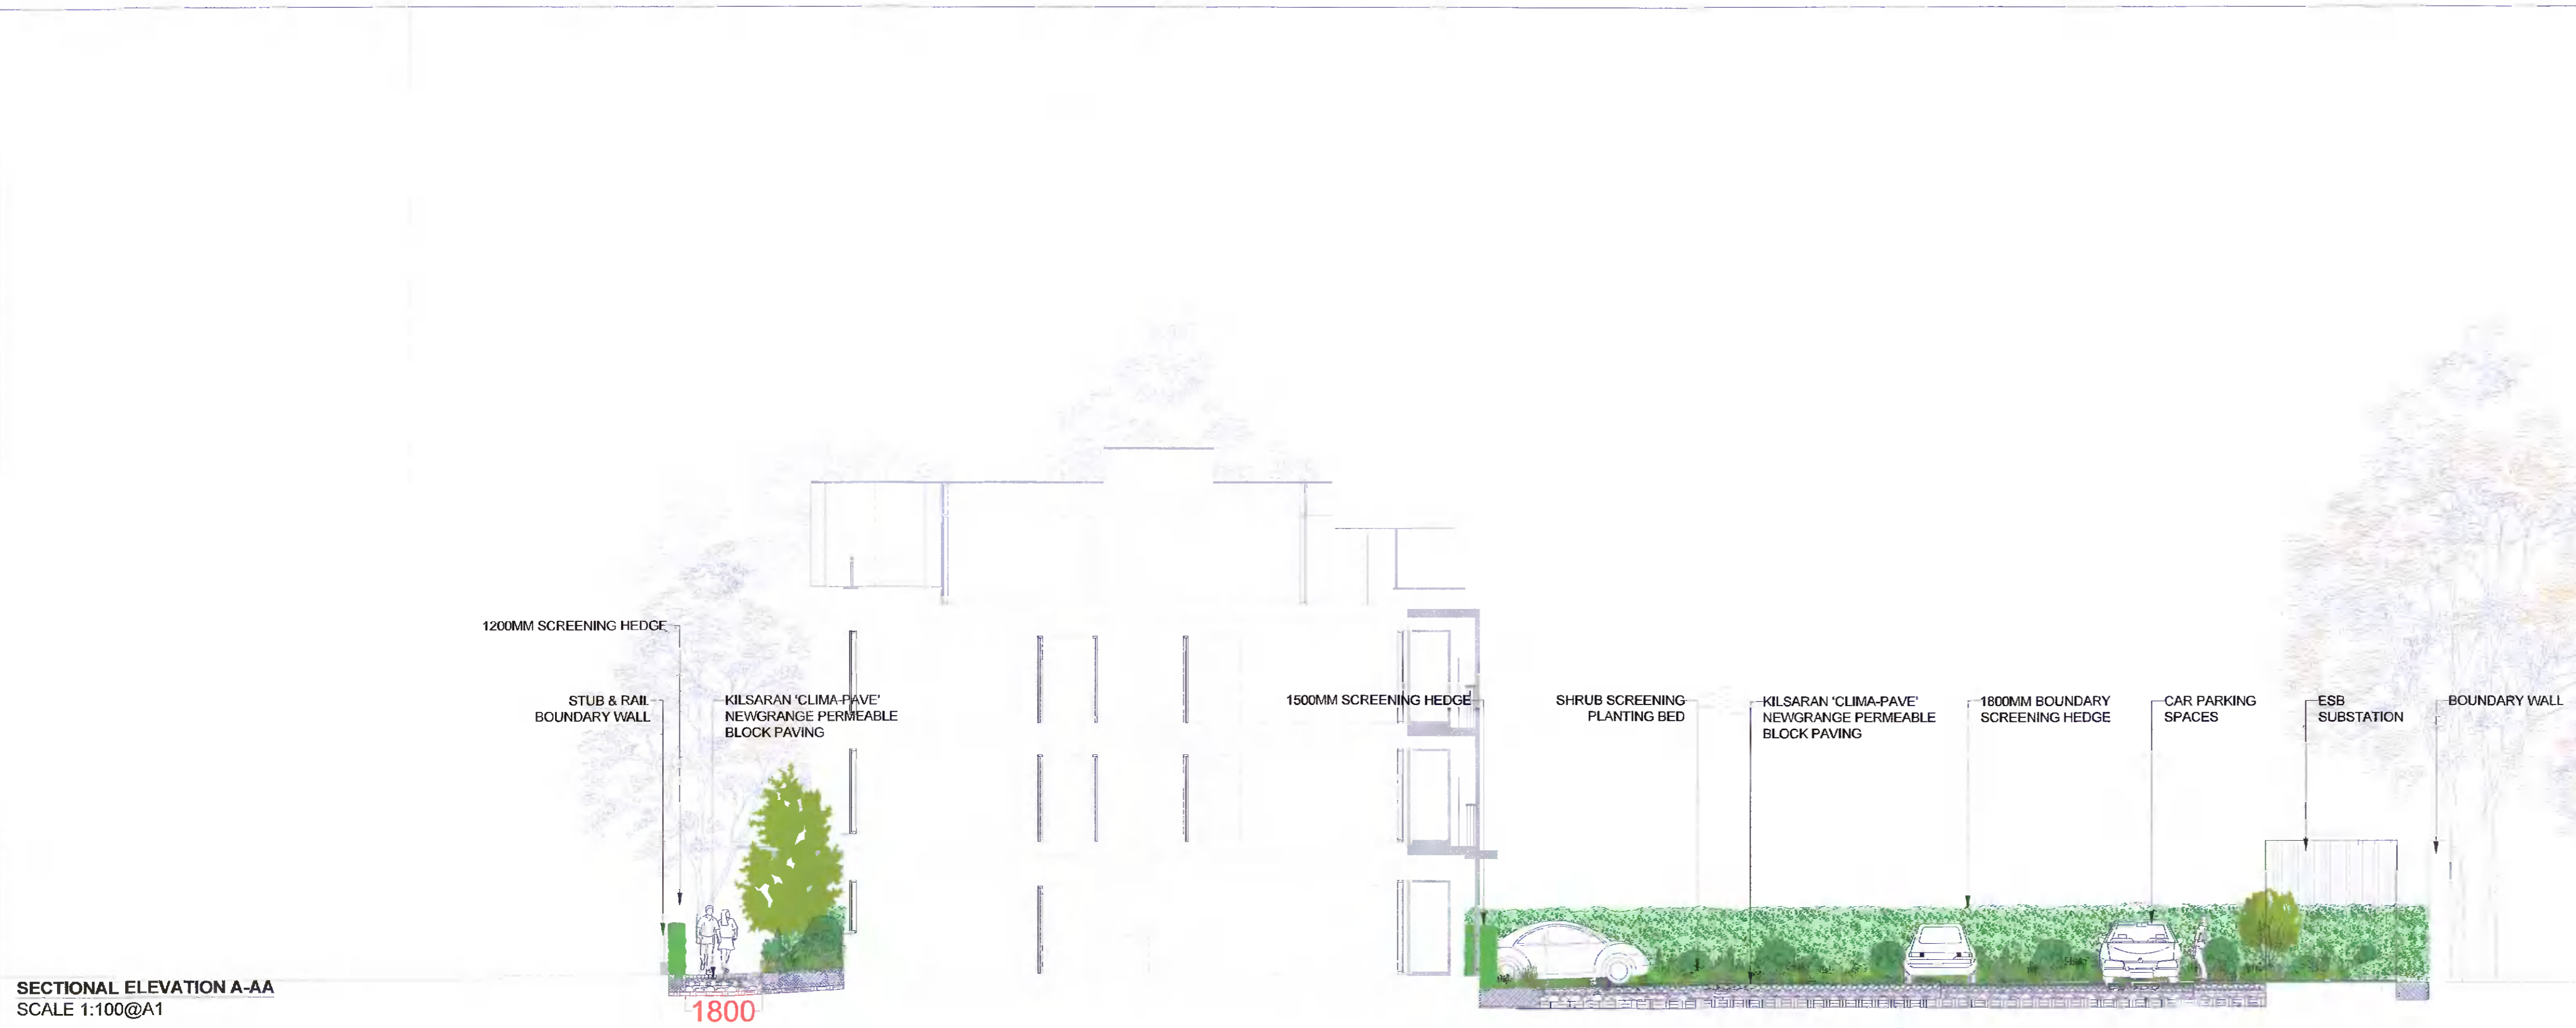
1200MM SCREENING HEDGE

STUB & RAIL BOUNDARY WALL

KILSARAN 'CLIMA-PAVE' NEWGRANGE PERMEABLE BLOCK PAVING

1500MM SCREENING HEDGE

SHRUB SCREENING PLANTING BED

KILSARAN 'CLIMA-PAVE' NEWGRANGE PERMEABLE BLOCK PAVING

1800MM BOUNDARY SCREENING HEDGE

CAR PARKING SPACES

ESB SUBSTATION

BOUNDARY WALL

1800

SECTIONAL ELEVATION A-AA
SCALE 1:100@A1